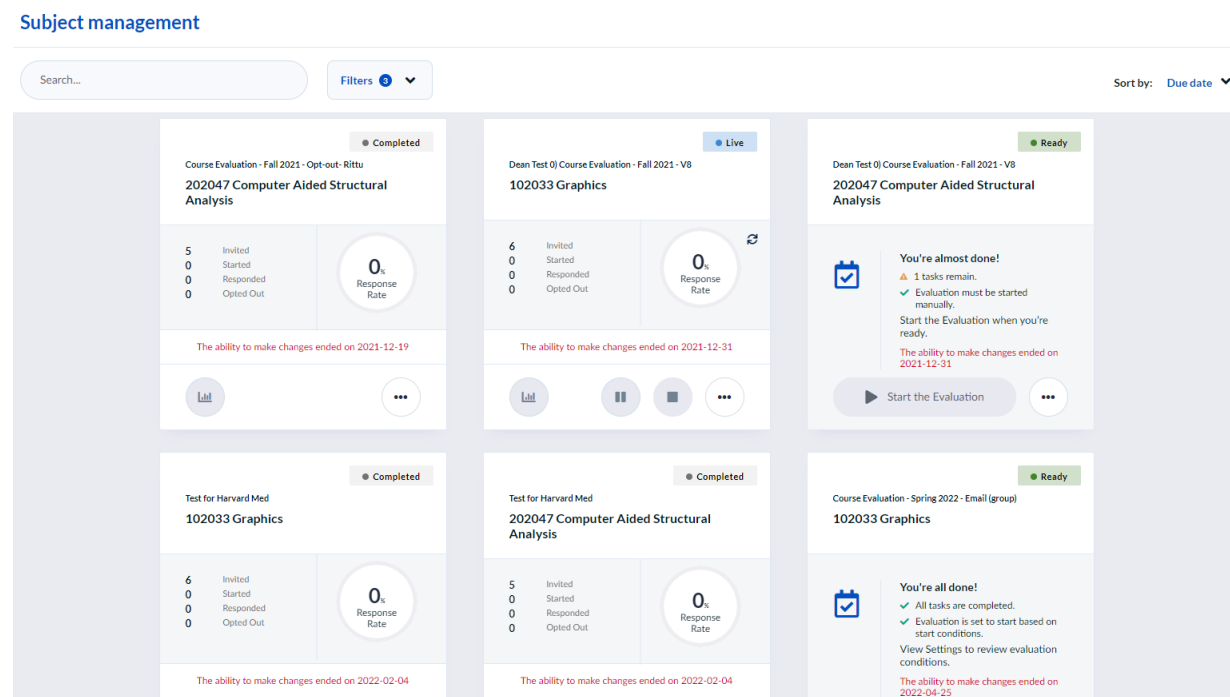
Subject management

Search...

Filters 3

Sort by: Due date

Completed

Course Evaluation - Fall 2021 - Opt-out- Rittu

202047 Computer Aided Structural Analysis

5 Invited
0 Started
0 Responded
0 Opted Out

0% Response Rate

The ability to make changes ended on 2021-12-19

Live

Dean Test 0) Course Evaluation - Fall 2021 - V8

102033 Graphics

6 Invited
0 Started
0 Responded
0 Opted Out

0% Response Rate

The ability to make changes ended on 2021-12-31

Ready

Dean Test 0) Course Evaluation - Fall 2021 - V8

202047 Computer Aided Structural Analysis

You're almost done!

1 tasks remain.

Evaluation must be started manually.

Start the Evaluation when you're ready.

The ability to make changes ended on 2021-12-31

Start the Evaluation

Completed

Test for Harvard Med

102033 Graphics

6 Invited
0 Started
0 Responded
0 Opted Out

0% Response Rate

The ability to make changes ended on 2022-02-04

Completed

Test for Harvard Med

202047 Computer Aided Structural Analysis

5 Invited
0 Started
0 Responded
0 Opted Out

0% Response Rate

The ability to make changes ended on 2022-02-04

Ready

Course Evaluation - Spring 2022 - Email (group)

102033 Graphics

You're all done!

All tasks are completed.

Evaluation is set to start based on start conditions.

View Settings to review evaluation conditions.

The ability to make changes ended on 2022-04-25